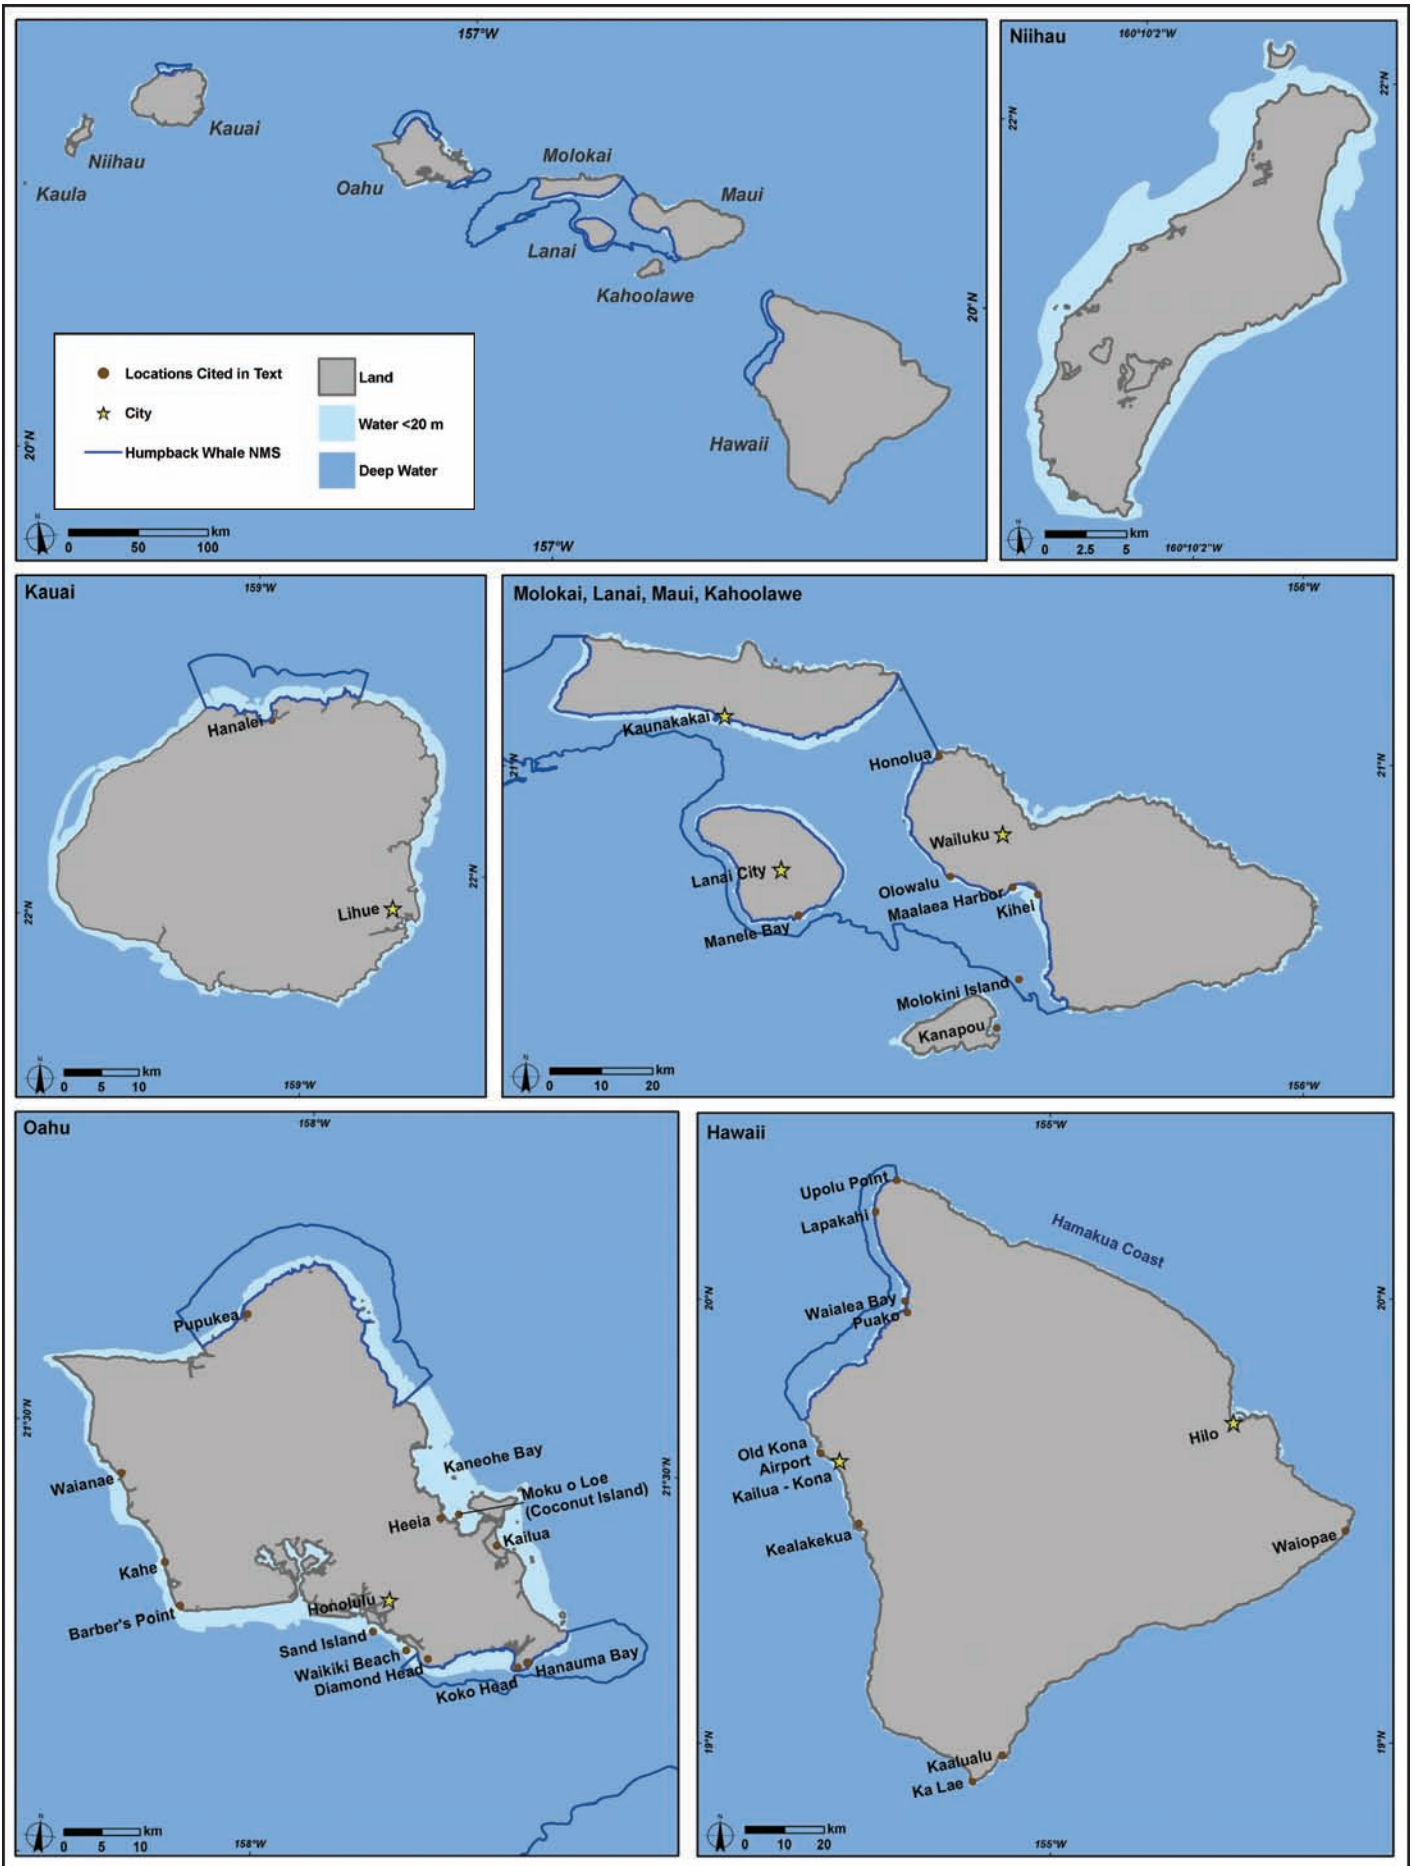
157°W

Kauai
Niihau
Kaula
Oahu
Molokai
Maui
Lanai
Kahoolawe
Hawaii

Locations Cited in Text
City
Humpback Whale NMS
Land
Water <20 m
Deep Water

20°N

km
0 50 100

157°W

Niihau
160°10'2"W
22°N
22°N
20°N
km
0 2.5 5
160°10'2"W

Kauai
159°W
Hanalei
Lihue
22°N
22°N
km
0 5 10
159°W

Molokai, Lanai, Maui, Kahoolawe
156°W
Kaunakakai
21°N
21°N
Honolua
Wailuku
Lanai City
Olowalu
Maalaea Harbor
Kihei
Manele Bay
Molokini Island
Kanapou
km
0 10 20
156°W

Oahu
158°W
Pupukea
21°30'N
Waianae
Kaneohe Bay
Moku o Loe (Coconut Island)
21°30'N
Heeia
Kailua
Kahe
Honolulu
Barber's Point
Sand Island
Waikiki Beach
Diamond Head
Koko Head
Hanauma Bay
km
0 5 10
158°W

Hawaii
155°W
Upolu Point
Lapakahi
Hamakua Coast
20°N
20°N
Waialea Bay
Puako
Hilo
Old Kona Airport
Kailua - Kona
Kealakekua
Waiopae
19°N
19°N
Kaalualu
Ka Lae
km
0 10 20
155°W